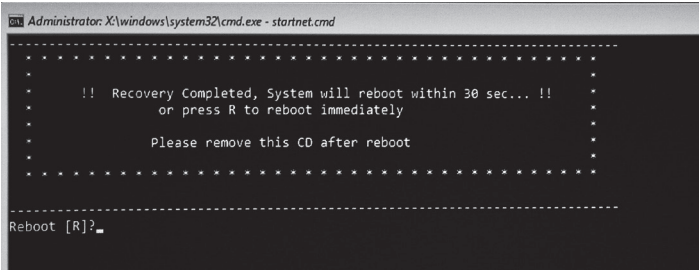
Administrator: X:\windows\system32\cmd.exe - startnet.cmd

!! Recovery Completed, System will reboot within 30 sec... !!
or press R to reboot immediately

Please remove this CD after reboot

Reboot [R]?_